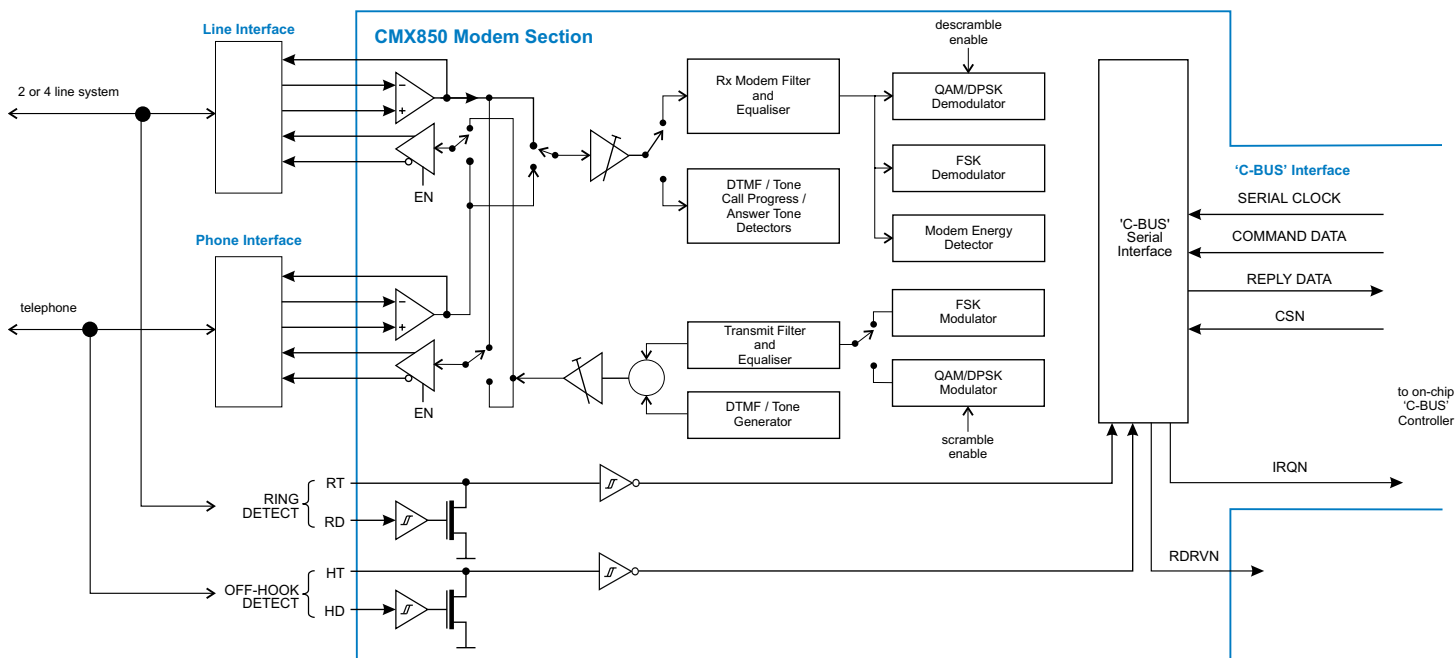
Line Interface

CMX850 Modem Section

descramble enable

2 or 4 line system

Rx Modem Filter and Equaliser

QAM/DPSK Demodulator

EN

DTMF / Tone Call Progress / Answer Tone Detectors

FSK Demodulator

Modem Energy Detector

'C-BUS' Interface

SERIAL CLOCK

COMMAND DATA

'C-BUS' Serial Interface

Phone Interface

REPLY DATA

telephone

CSN

FSK Modulator

Transmit Filter and Equaliser

EN

QAM/DPSK Modulator

DTMF / Tone Generator

scramble enable

to on-chip 'C-BUS' Controller

IRQN

RING DETECT

RT

RD

RDRVN

OFF-HOOK DETECT

HT

HD